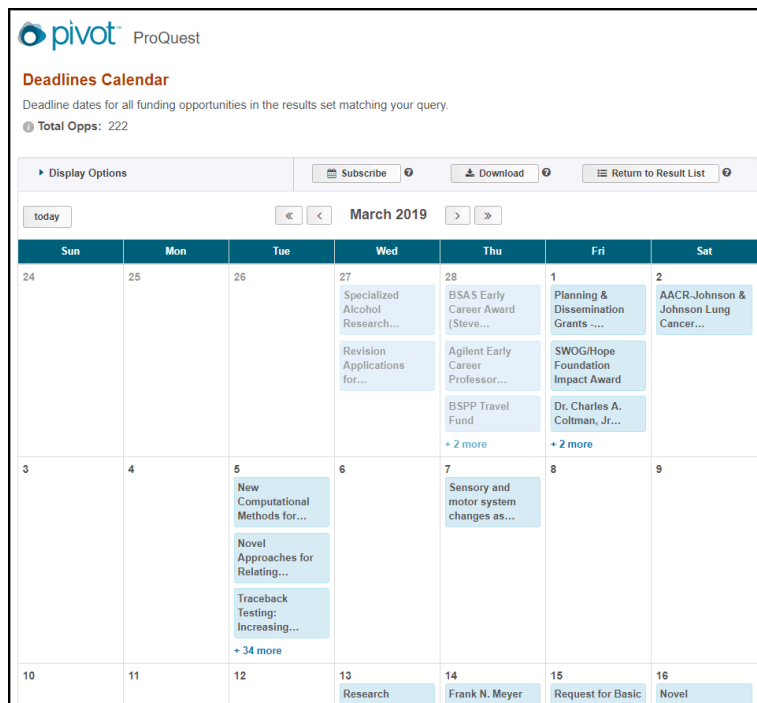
pivot™ ProQuest

Deadlines Calendar

Deadline dates for all funding opportunities in the results set matching your query.

Total Opps: 222

Display Options | Subscribe | Download | Return to Result List

today | « | ‹ | March 2019 | › | »

| Sun | Mon | Tue | Wed | Thu | Fri | Sat |
|---|---|---|---|---|---|---|
| 24 | 25 | 26 | 27 Specialized Alcohol Research... Revision Applications for... | 28 BSAS Early Career Award (Steve... Agilent Early Career Professor... BSPP Travel Fund + 2 more | 1 Planning & Dissemination Grants -... SWOG/Hope Foundation Impact Award Dr. Charles A. Coltman, Jr... + 2 more | 2 AACR-Johnson & Johnson Lung Cancer... |
| 3 | 4 | 5 New Computational Methods for... Novel Approaches for Relating... Traceback Testing: Increasing... + 34 more | 6 | 7 Sensory and motor system changes as... | 8 | 9 |
| 10 | 11 | 12 | 13 Research | 14 Frank N. Meyer | 15 Request for Basic | 16 Novel |